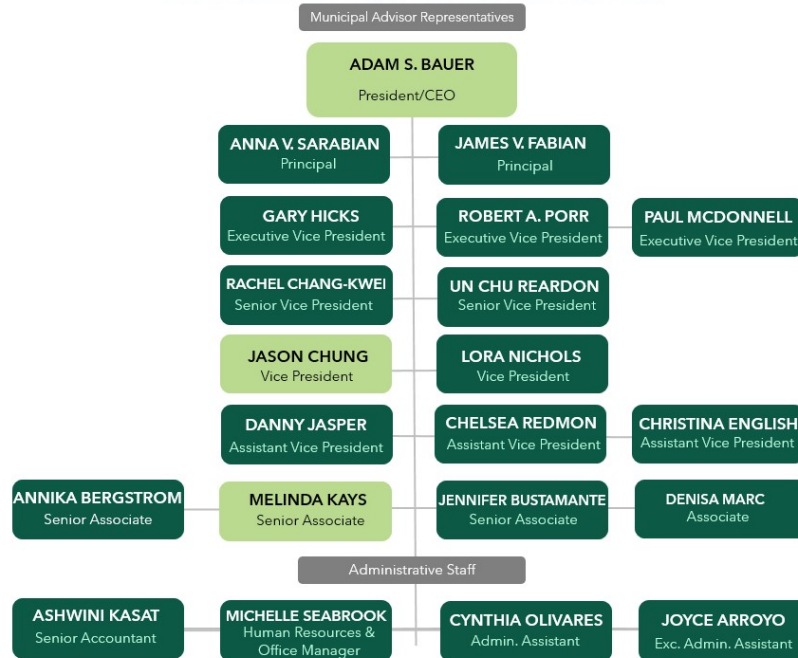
Municipal Advisor Representatives

ADAM S. BAUER
President/CEO

ANNA V. SARABIAN
Principal

JAMES V. FABIAN
Principal

GARY HICKS
Executive Vice President

ROBERT A. PORR
Executive Vice President

PAUL MCDONNELL
Executive Vice President

RACHEL CHANG-KWEI
Senior Vice President

UN CHU REARDON
Senior Vice President

JASON CHUNG
Vice President

LORA NICHOLS
Vice President

DANNY JASPER
Assistant Vice President

CHELSEA REDMON
Assistant Vice President

CHRISTINA ENGLISH
Assistant Vice President

ANNIKA BERGSTROM
Senior Associate

MELINDA KAYS
Senior Associate

JENNIFER BUSTAMANTE
Senior Associate

DENISA MARC
Associate

Administrative Staff

ASHWINI KASAT
Senior Accountant

MICHELLE SEABROOK
Human Resources & Office Manager

CYNTHIA OLIVARES
Admin. Assistant

JOYCE ARROYO
Exc. Admin. Assistant